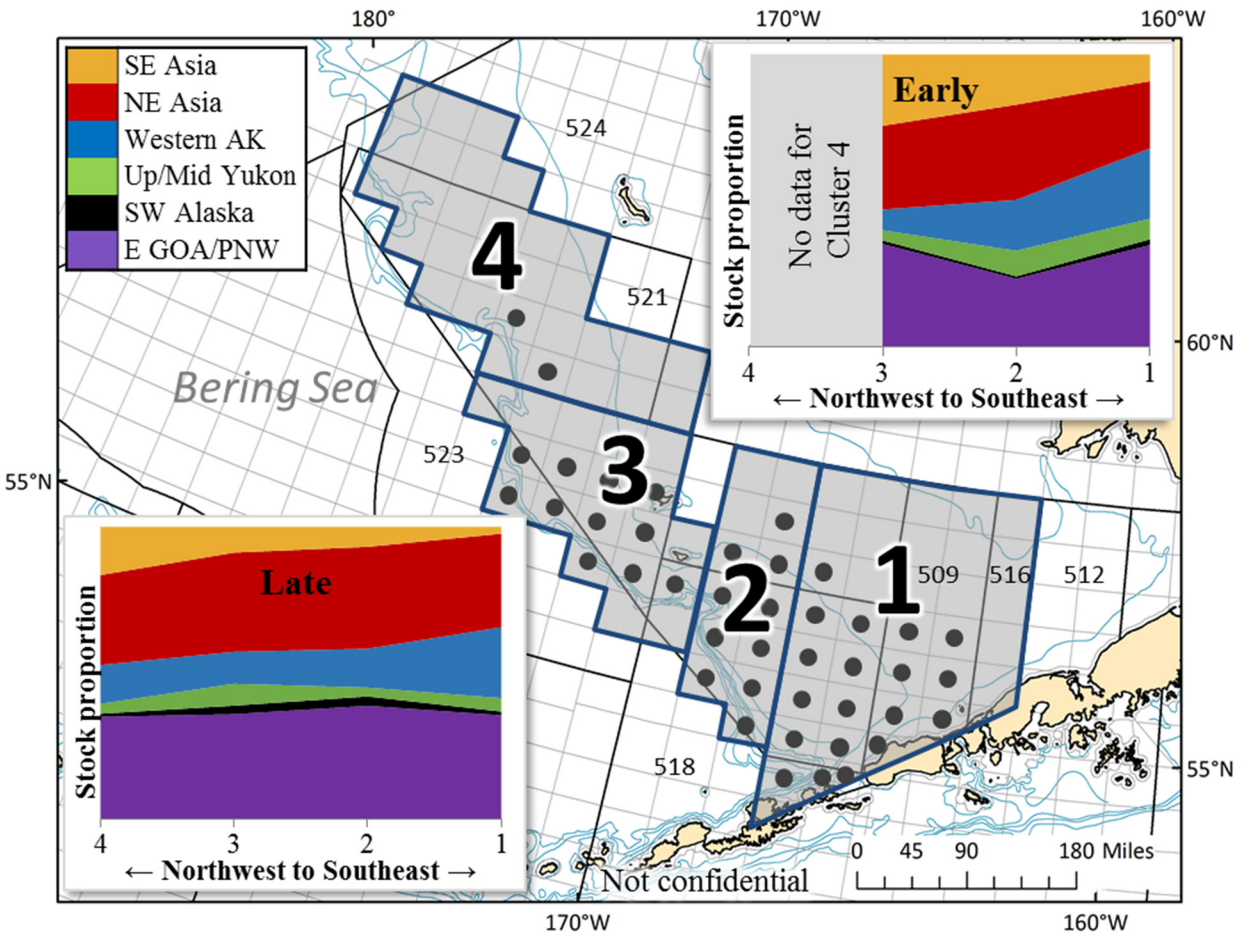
180°

170°W

160°W

SE Asia
NE Asia
Western AK
Up/Mid Yukon
SW Alaska
E GOA/PNW

524

4

521

Stock proportion

No data for Cluster 4

Early

4 3 2 1

← Northwest to Southeast →

60°N

Bering Sea

523

3

55°N

Late

Stock proportion

4 3 2 1

← Northwest to Southeast →

2

1

509

516

512

518

55°N

0 45 90 180 Miles

Not confidential

170°W

160°W